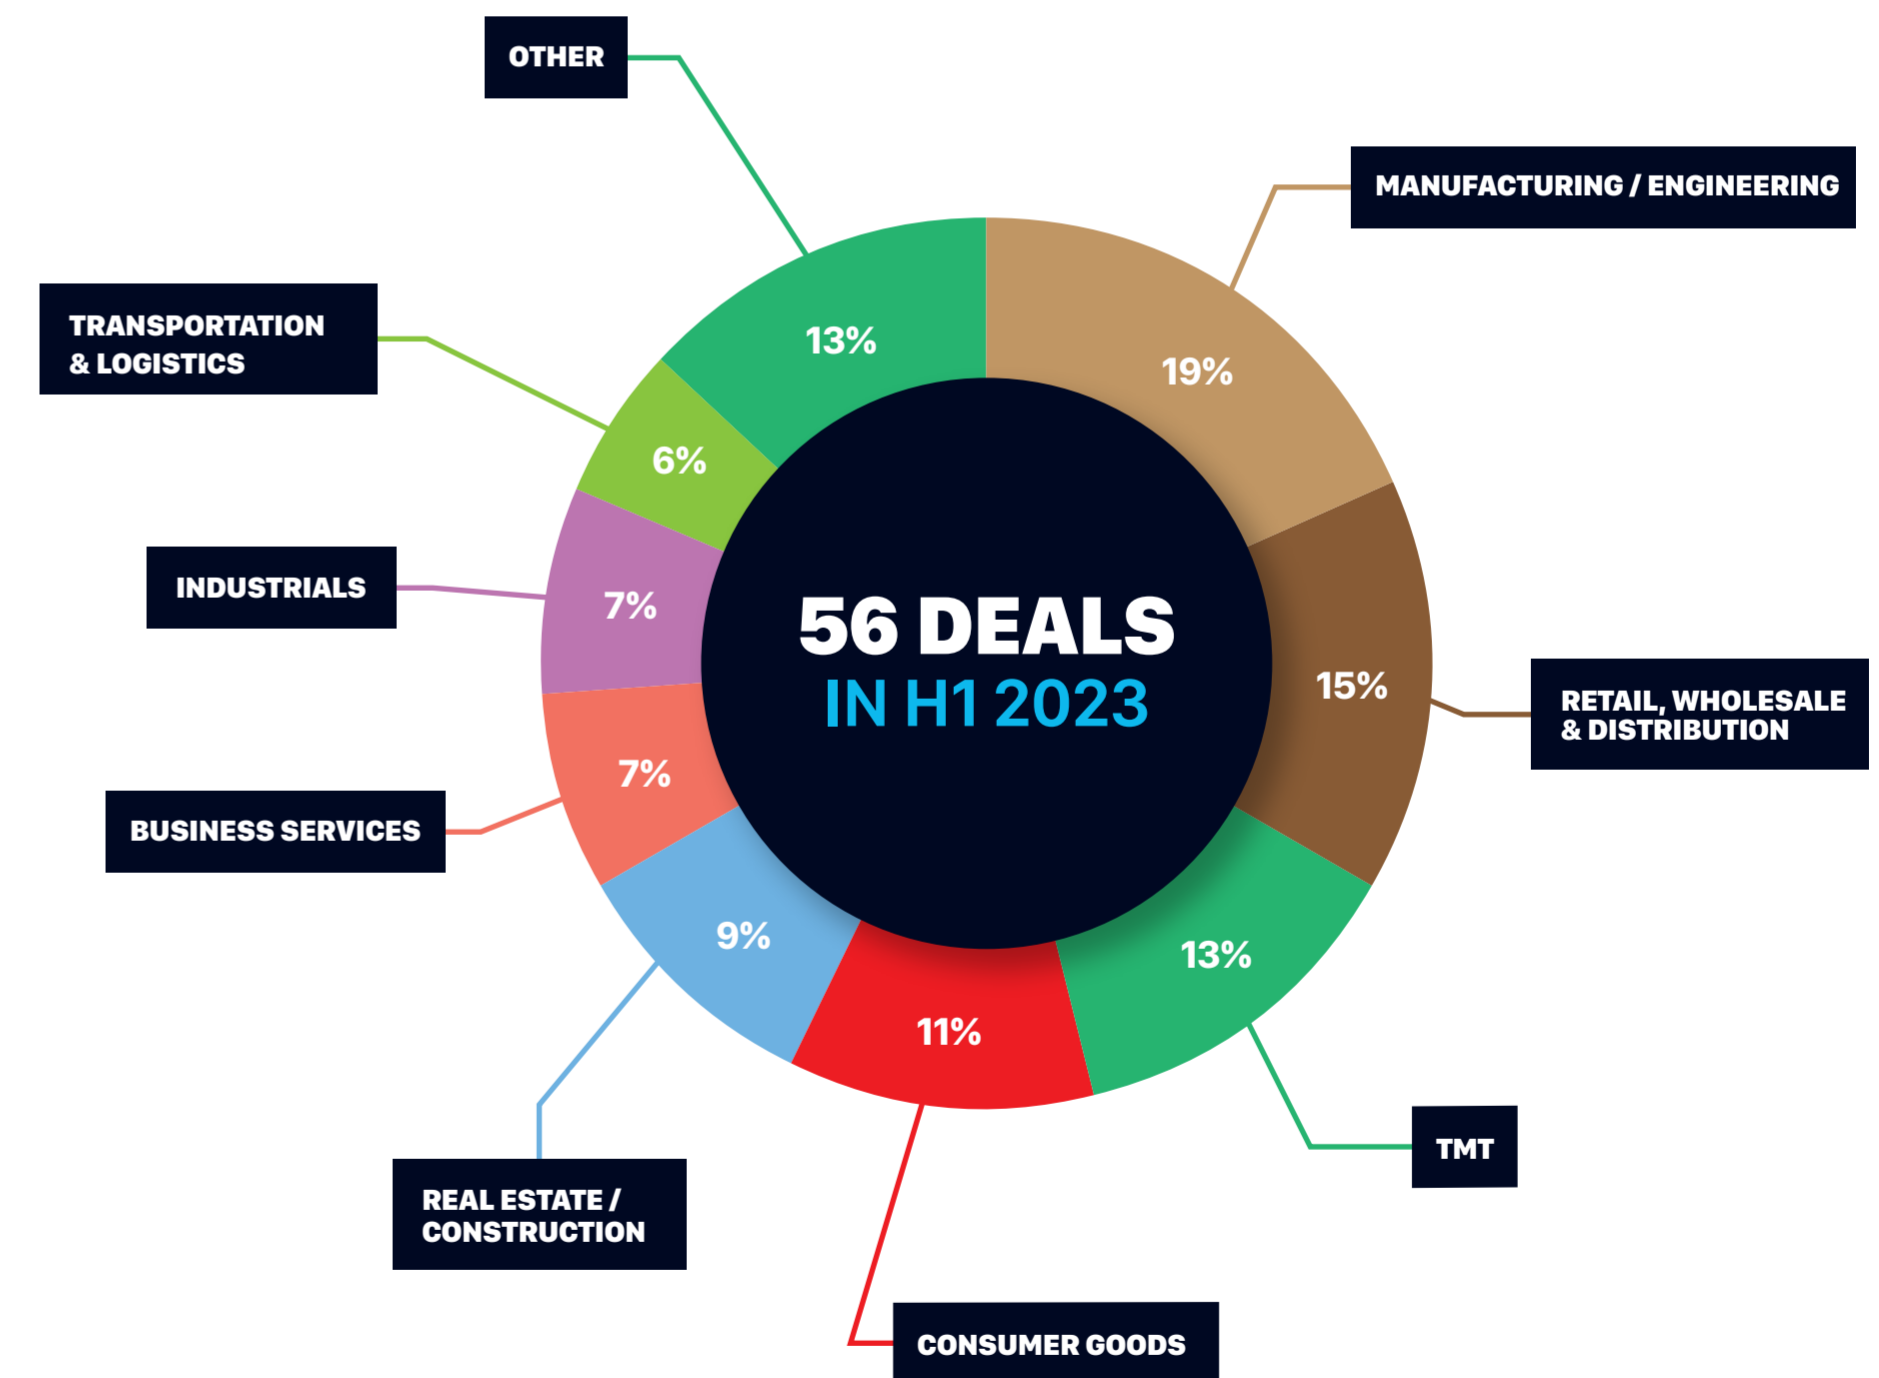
OTHER

MANUFACTURING / ENGINEERING

TRANSPORTATION & LOGISTICS

13%

19%

6%

INDUSTRIALS

7%

56 DEALS
IN H1 2023

15%

RETAIL, WHOLESALE & DISTRIBUTION

7%

BUSINESS SERVICES

9%

13%

11%

TMT

REAL ESTATE / CONSTRUCTION

CONSUMER GOODS